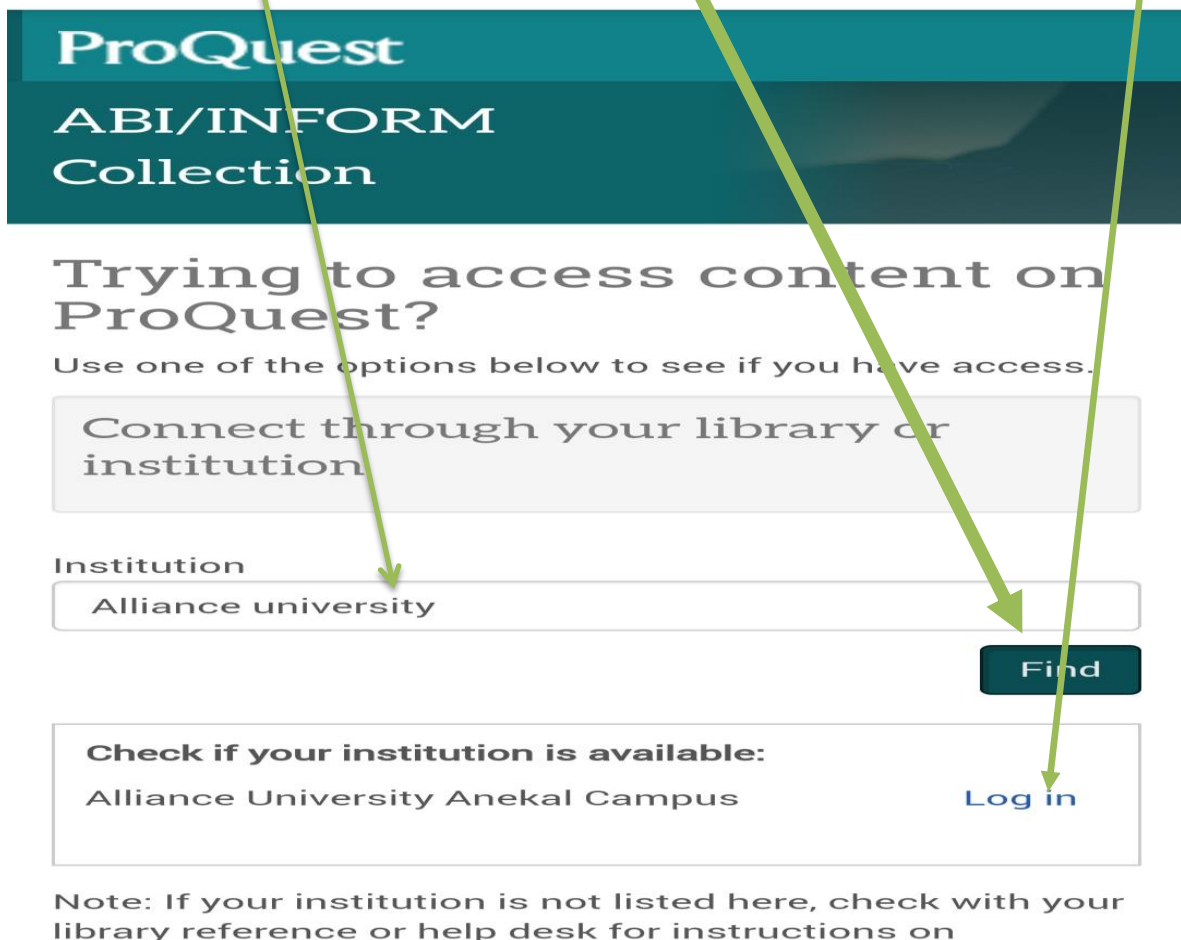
ProQuest

ABI/INFORM Collection

Trying to access content on ProQuest?

Use one of the options below to see if you have access.

Connect through your library or institution

Institution

Alliance university

Find

Check if your institution is available:

Alliance University Anekal Campus Log in

Note: If your institution is not listed here, check with your library reference or help desk for instructions on